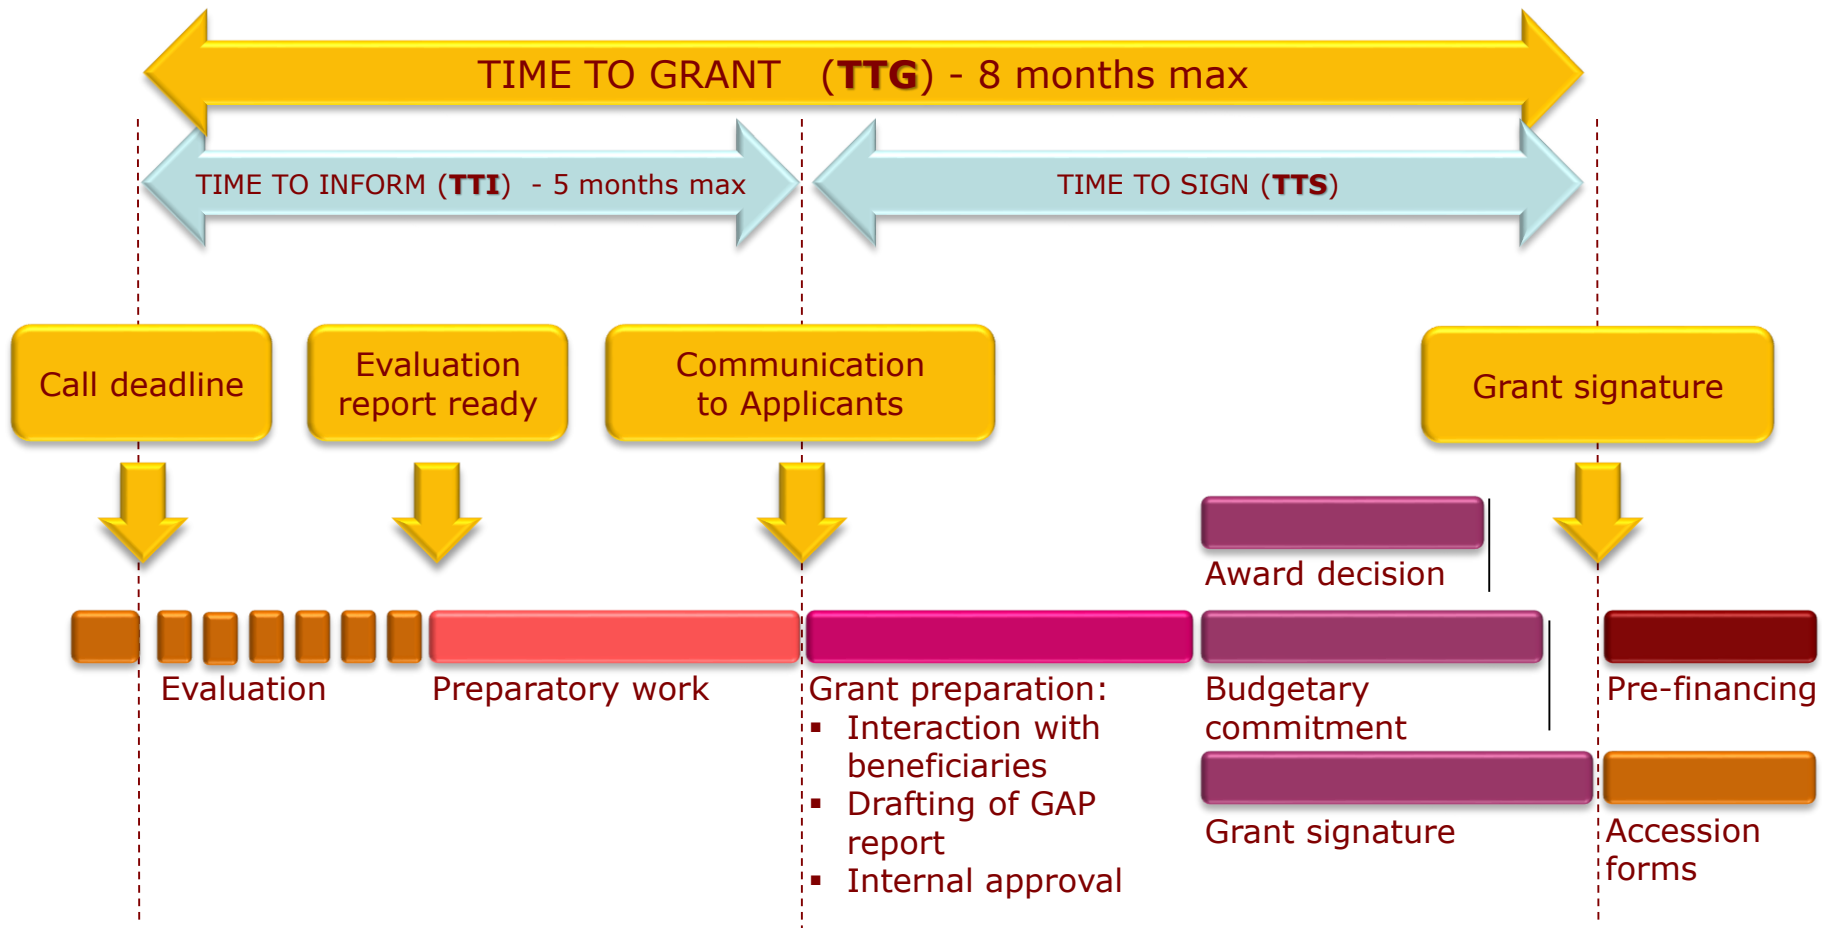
TIME TO GRANT (TTG) - 8 months max

TIME TO INFORM (TTI) - 5 months max

TIME TO SIGN (TTS)

Call deadline

Evaluation report ready

Communication to Applicants

Grant signature

Award decision

Evaluation

Preparatory work

Grant preparation:
▪ Interaction with beneficiaries
▪ Drafting of GAP report
▪ Internal approval

Budgetary commitment

Grant signature

Pre-financing

Accession forms